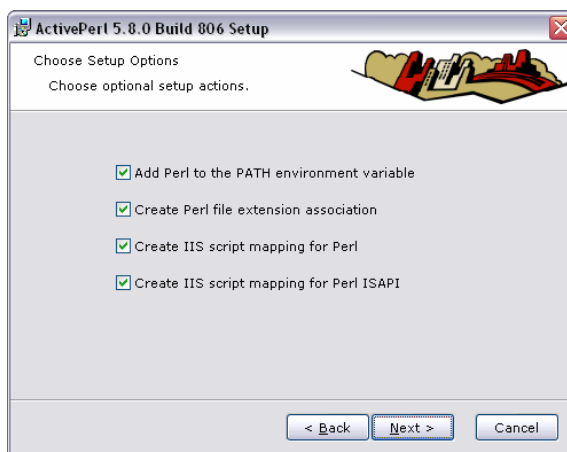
ActivePerl 5.8.0 Build 806 Setup

Choose Setup Options

Choose optional setup actions.

Add Perl to the PATH environment variable

Create Perl file extension association

Create IIS script mapping for Perl

Create IIS script mapping for Perl ISAPI

< Back

Next >

Cancel